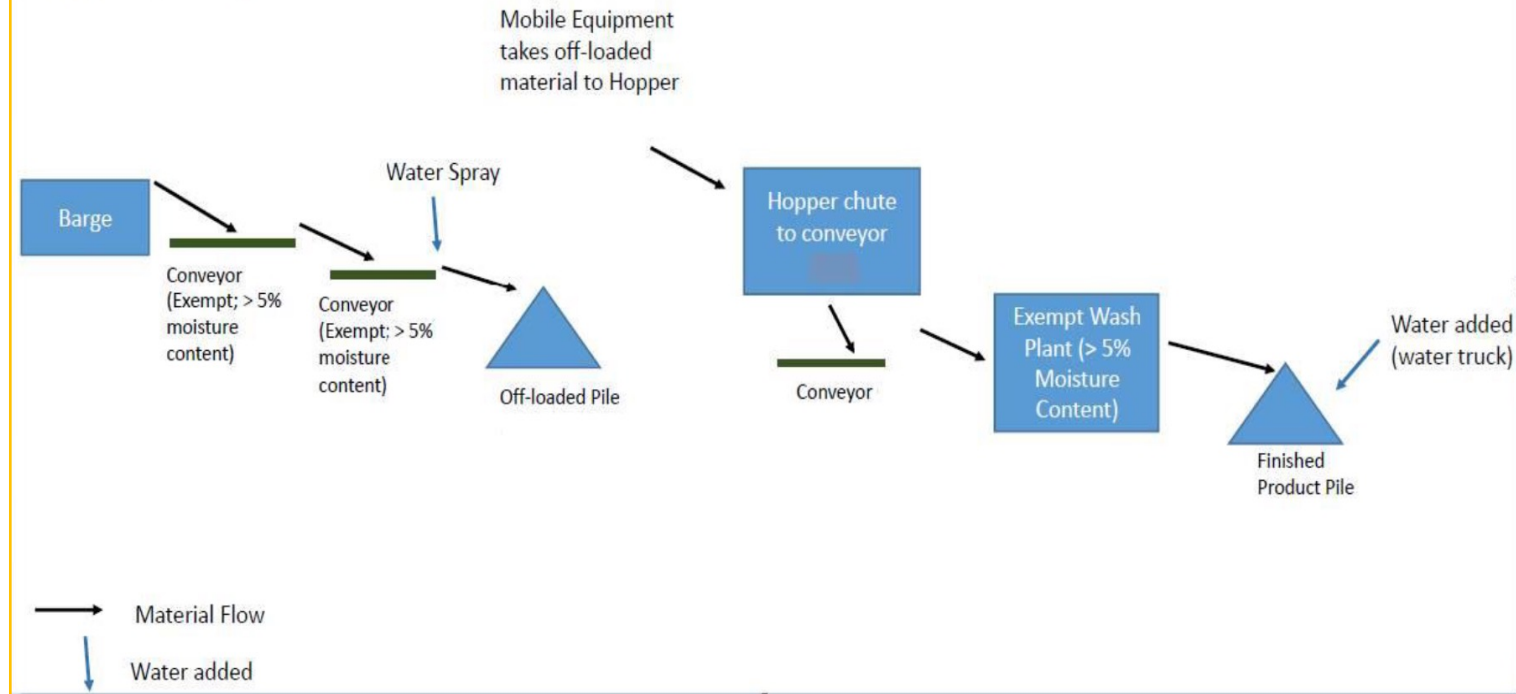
Mobile Equipment takes off-loaded material to Hopper

Water Spray

Barge

Conveyor (Exempt; > 5% moisture content)

Conveyor (Exempt; > 5% moisture content)

Off-loaded Pile

Hopper chute to conveyor

Conveyor

Exempt Wash Plant (> 5% Moisture Content)

Water added (water truck)

Finished Product Pile

Material Flow

Water added